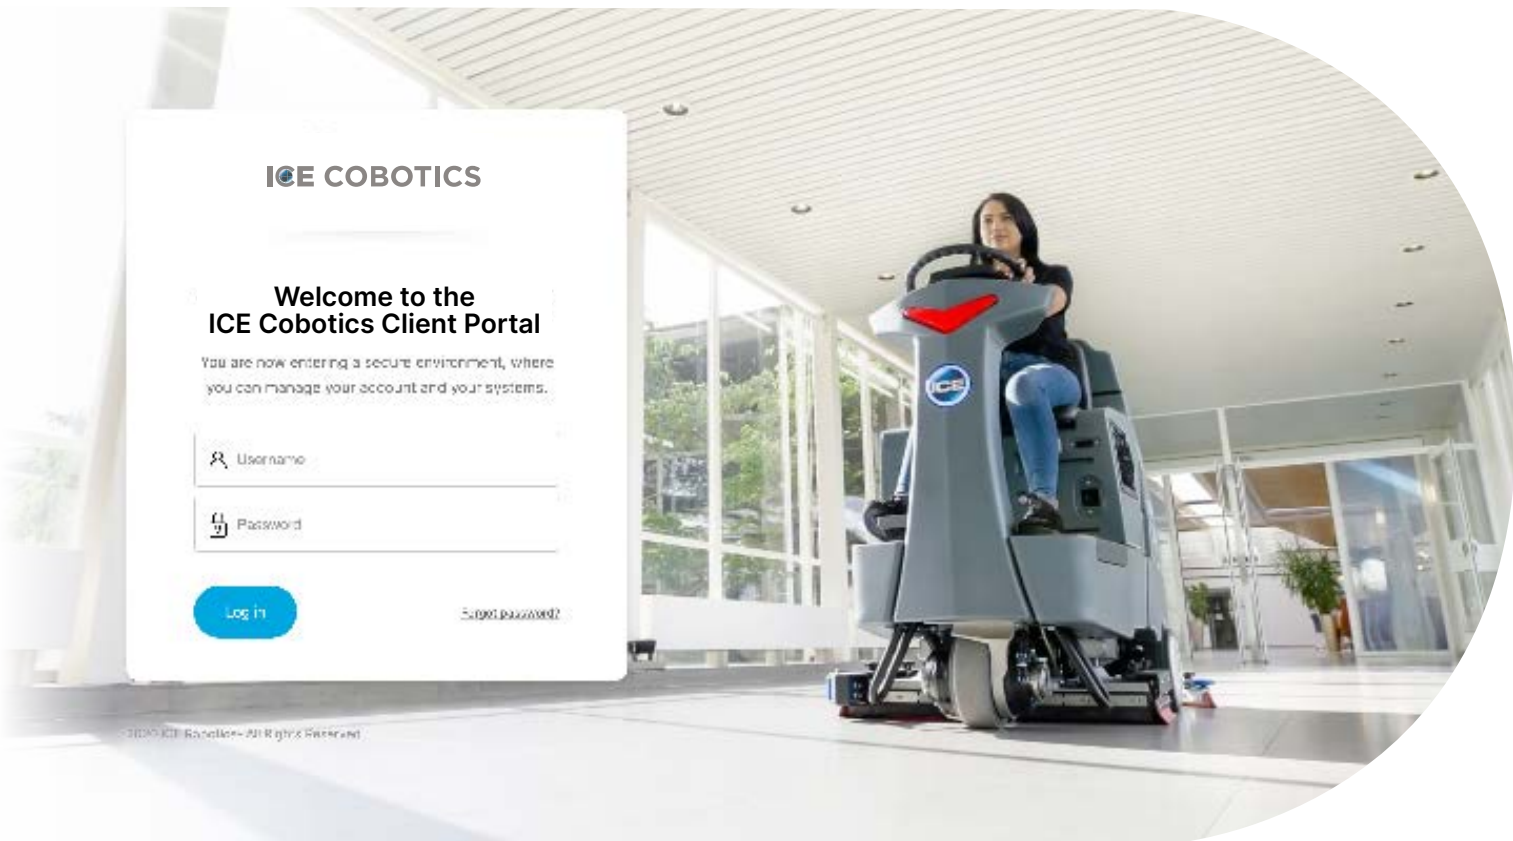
ICE COBOTICS

Welcome to the
ICE Cobotics Client Portal

You are now entering a secure environment, where you can manage your account and your systems.

Username

Password

Log in

Forgot password?

ICE

2020 ICE Cobotics All Rights Reserved